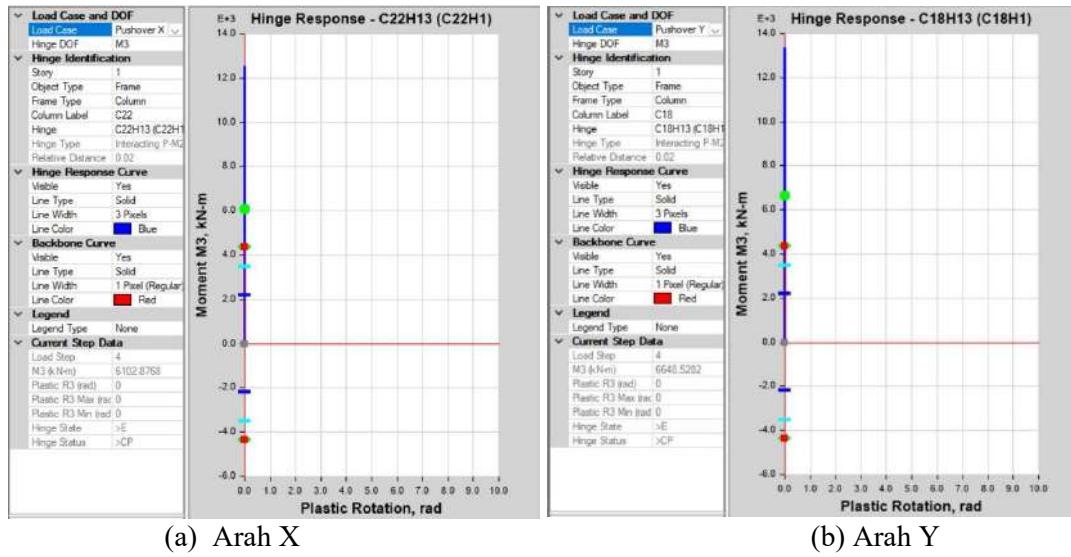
Load Case and DOF

| | |
|---|---|
| Load Case | Pushover X |
| Hinge DOF | M3 |

Hinge Identification

| | |
|---|---|
| Story | 1 |
| Object Type | Frame |
| Frame Type | Column |
| Column Label | C22 |
| Hinge | C22H13 (C22H1 |
| Hinge Type | Interacting P-M2 |
| Relative Distance | 0.02 |

Hinge Response Curve

| | |
|---|---|
| Visible | Yes |
| Line Type | Solid |
| Line Width | 3 Pixels |
| Line Color | Blue |

Backbone Curve

| | |
|---|---|
| Visible | Yes |
| Line Type | Solid |
| Line Width | 1 Pixel (Regular) |
| Line Color | Red |

Legend

| | |
|---|---|
| Legend Type | None |

Current Step Data

| | |
|---|---|
| Load Step | 4 |
| M3 (kN-m) | 6102.8768 |
| Plastic R3 (rad) | 0 |
| Plastic R3 Max (rad) | 0 |
| Plastic R3 Min (rad) | 0 |
| Hinge State | >E |
| Hinge Status | >CP |

E+3 Hinge Response - C22H13 (C22H1)

14.0 12.0 10.0 8.0 6.0 4.0 2.0 0.0 -2.0 -4.0 -6.0

Moment M3, kN-m

0.0 1.0 2.0 3.0 4.0 5.0 6.0 7.0 8.0 9.0 10.0

Plastic Rotation, rad

(a) Arah X

Load Case and DOF

| | |
|---|---|
| Load Case | Pushover Y |
| Hinge DOF | M3 |

Hinge Identification

| | |
|---|---|
| Story | 1 |
| Object Type | Frame |
| Frame Type | Column |
| Column Label | C18 |
| Hinge | C18H13 (C18H1 |
| Hinge Type | Interacting P-M2 |
| Relative Distance | 0.02 |

Hinge Response Curve

| | |
|---|---|
| Visible | Yes |
| Line Type | Solid |
| Line Width | 3 Pixels |
| Line Color | Blue |

Backbone Curve

| | |
|---|---|
| Visible | Yes |
| Line Type | Solid |
| Line Width | 1 Pixel (Regular) |
| Line Color | Red |

Legend

| | |
|---|---|
| Legend Type | None |

Current Step Data

| | |
|---|---|
| Load Step | 4 |
| M3 (kN-m) | 6648.5282 |
| Plastic R3 (rad) | 0 |
| Plastic R3 Max (rad) | 0 |
| Plastic R3 Min (rad) | 0 |
| Hinge State | >E |
| Hinge Status | >CP |

E+3 Hinge Response - C18H13 (C18H1)

14.0 12.0 10.0 8.0 6.0 4.0 2.0 0.0 -2.0 -4.0 -6.0

Moment M3, kN-m

0.0 1.0 2.0 3.0 4.0 5.0 6.0 7.0 8.0 9.0 10.0

Plastic Rotation, rad

(b) Arah Y